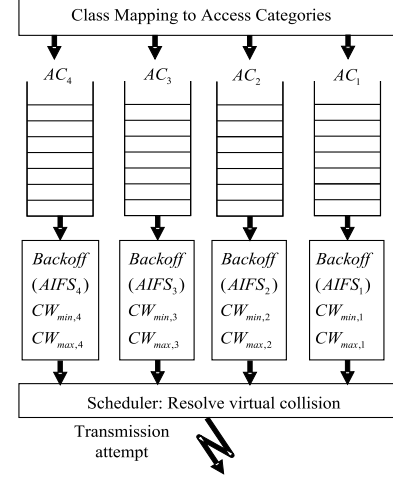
Class Mapping to Access Categories

$AC_4$

$AC_3$

$AC_2$

$AC_1$

$Backoff$
$(AIFS_4)$
$CW_{min,4}$
$CW_{max,4}$

$Backoff$
$(AIFS_3)$
$CW_{min,3}$
$CW_{max,3}$

$Backoff$
$(AIFS_2)$
$CW_{min,2}$
$CW_{max,2}$

$Backoff$
$(AIFS_1)$
$CW_{min,1}$
$CW_{max,1}$

Scheduler: Resolve virtual collision

Transmission attempt